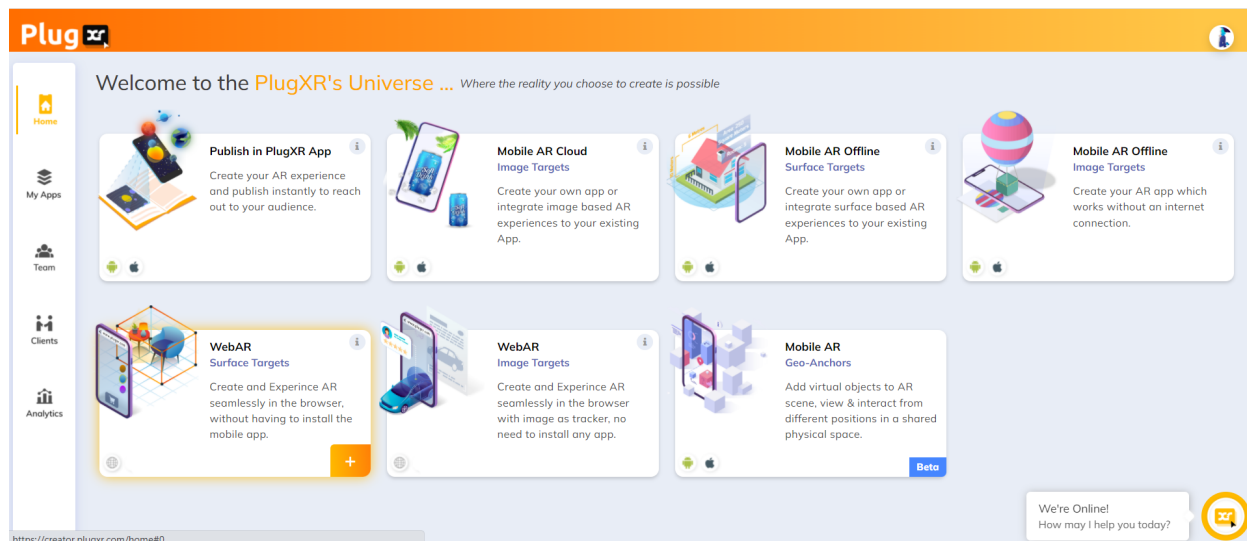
Plug xr

Home

My Apps

Team

Clients

Analytics

Welcome to the PlugXR's Universe ... Where the reality you choose to create is possible

Publish in PlugXR App
Create your AR experience and publish instantly to reach out to your audience.

Mobile AR Cloud
Image Targets
Create your own app or integrate image based AR experiences to your existing App.

Mobile AR Offline
Surface Targets
Create your own app or integrate surface based AR experiences to your existing App.

Mobile AR Offline
Image Targets
Create your AR app which works without an internet connection.

WebAR
Surface Targets
Create and Experince AR seamlessly in the browser, without having to install the mobile app.

+

WebAR
Image Targets
Create and Experince AR seamlessly in the browser with image as tracker, no need to install any app.

Mobile AR
Geo-Anchors
Add virtual objects to AR scene, view & interact from different positions in a shared physical space.

Beta

https://creator.plugxr.com/home#0

We're Online!
How may I help you today?